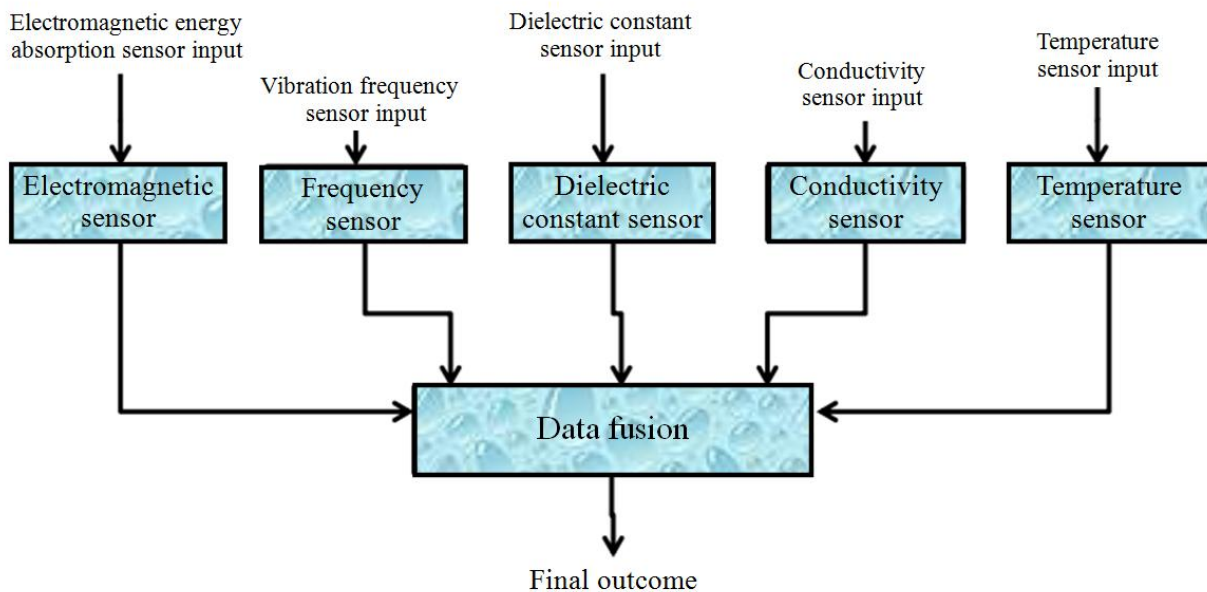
Electromagnetic energy absorption sensor input

Vibration frequency sensor input

Dielectric constant sensor input

Conductivity sensor input

Temperature sensor input

Electromagnetic sensor

Frequency sensor

Dielectric constant sensor

Conductivity sensor

Temperature sensor

Data fusion

Final outcome